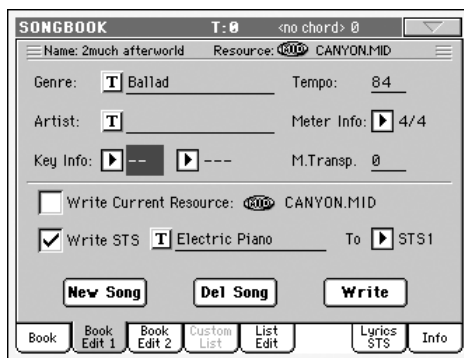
SONGBOOK T: 0 <no chord> 0

Name: 2much afterworld Resource: MID CANYON.MID

Genre: T Ballad Tempo: 84

Artist: T Meter Info: 4/4

Key Info: -- --- M.Transp. 0

Write Current Resource: MID CANYON.MID

Write STS T Electric Piano To STS1

New Song Del Song Write

Book | Book Edit 1 | Book Edit 2 | Custom List | List Edit | Lyrics STS | Info